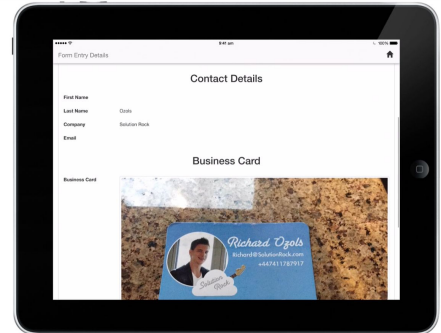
9:41 am

100%

Form Entry Details

Contact Details

First Name

Last Name Ozols

Company Solution Rock

Email

Business Card

Business Card

Richard Ozols

Richard@SolutionRock.com

+447411787917

Solution Rock